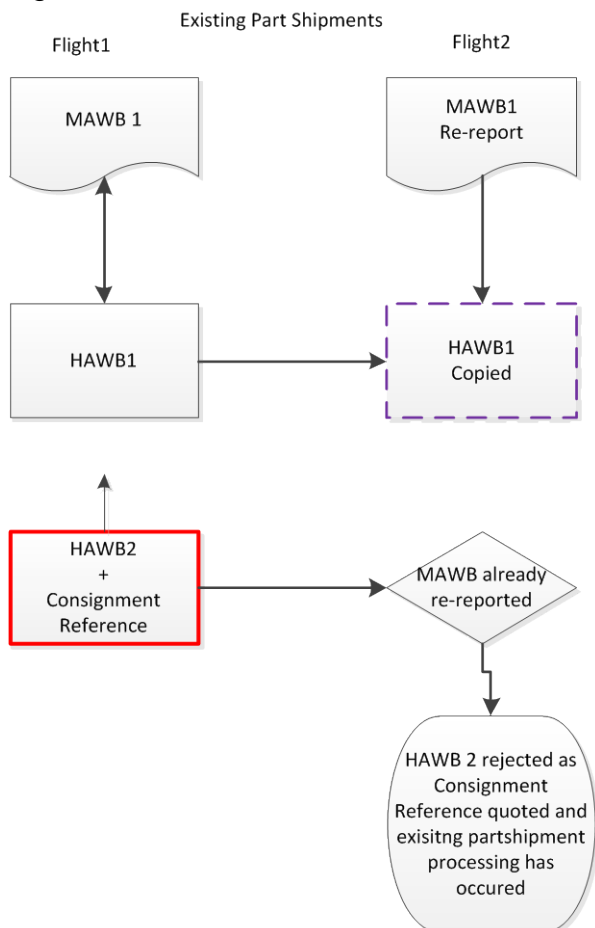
Existing Part Shipments

Flight1

Flight2

MAWB 1

MAWB1
Re-report

HAWB1

HAWB1
Copied

HAWB2
+
Consignment
Reference

MAWB already
re-reported

HAWB 2 rejected as Consignment Reference quoted and exisitng partshipment processing has occured